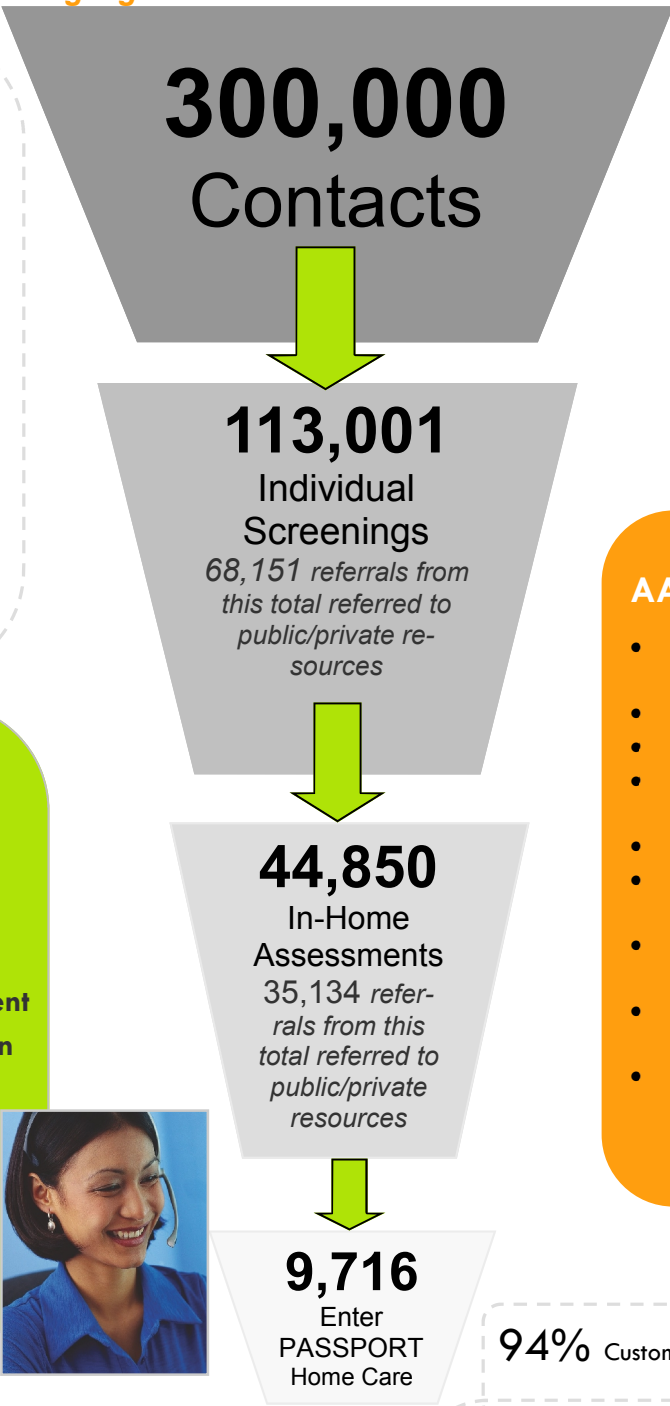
300,000
Contacts

113,001
Individual Screenings
68,151 referrals from this total referred to public/private resources

44,850
In-Home Assessments
35,134 referrals from this total referred to public/private resources

9,716
Enter PASSPORT Home Care

AA

ent
n

94% Custom